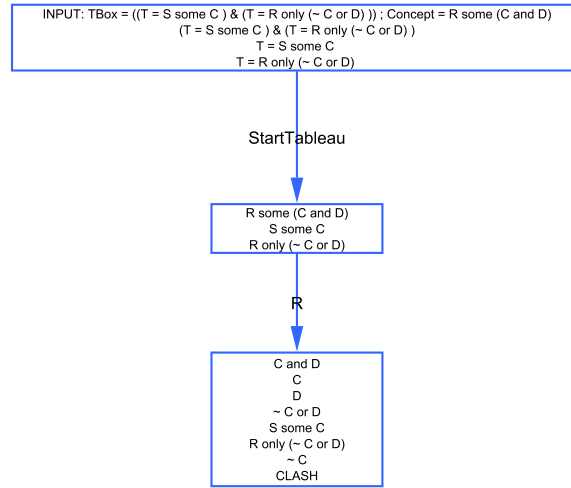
INPUT: TBox = ((T = S some C ) & (T = R only (~ C or D) )) ; Concept = R some (C and D)
(T = S some C ) & (T = R only (~ C or D) )
T = S some C
T = R only (~ C or D)

StartTableau

R some (C and D)
S some C
R only (~ C or D)

R

C and D
C
D
~ C or D
S some C
R only (~ C or D)
~ C
CLASH